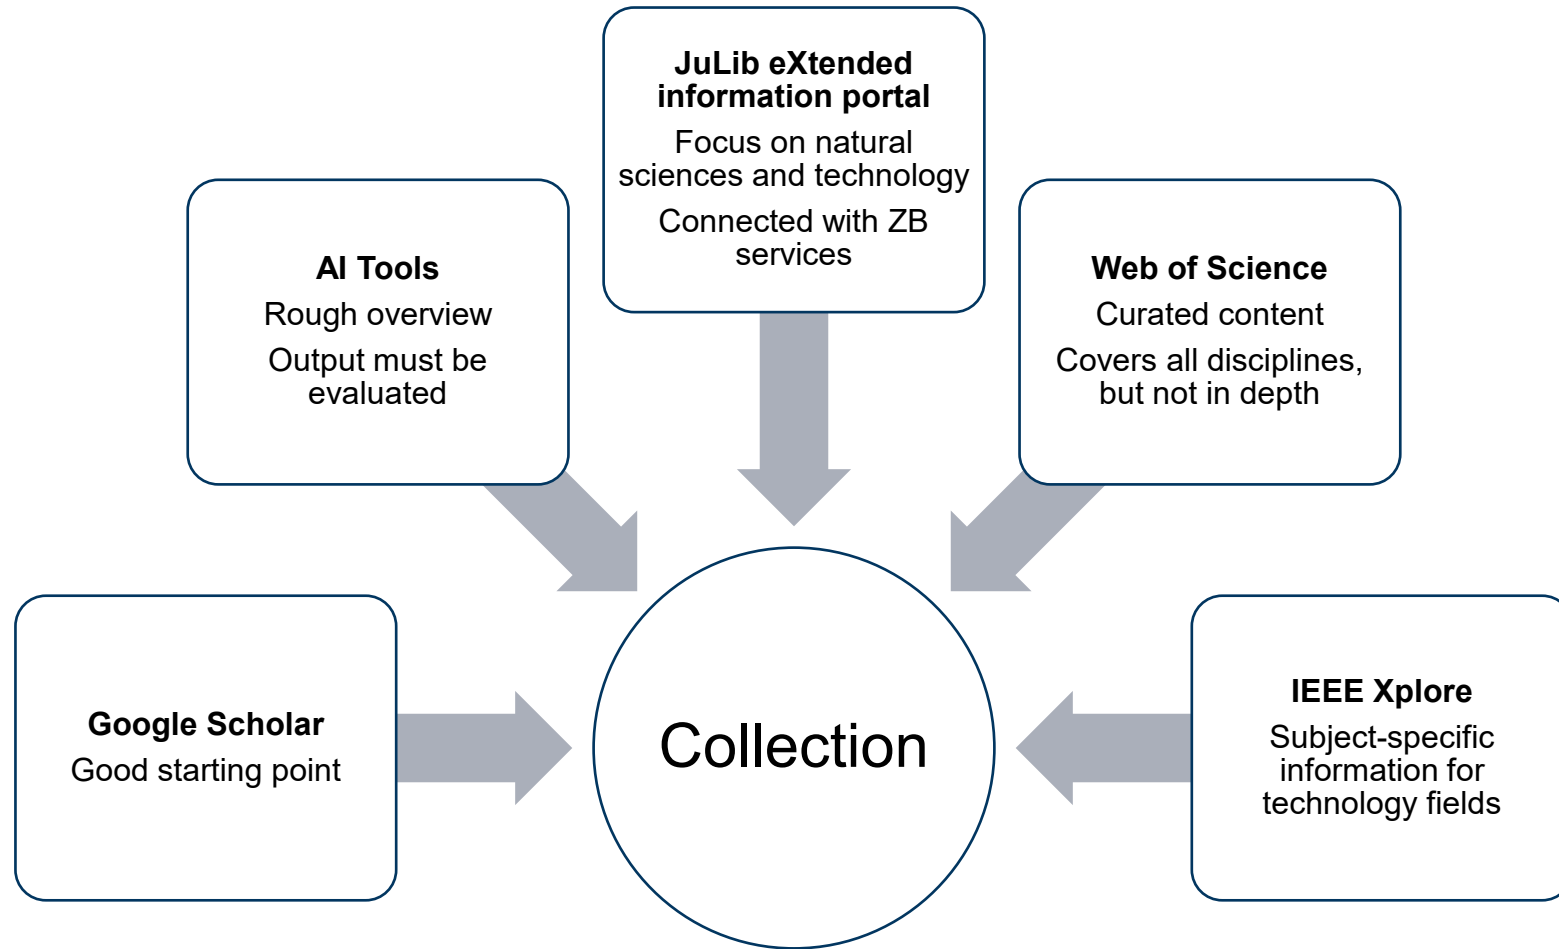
JuLib eXtended information portal

Focus on natural sciences and technology

Connected with ZB services

AI Tools

Rough overview

Output must be evaluated

Web of Science

Curated content

Covers all disciplines, but not in depth

Google Scholar

Good starting point

Collection

IEEE Xplore

Subject-specific information for technology fields